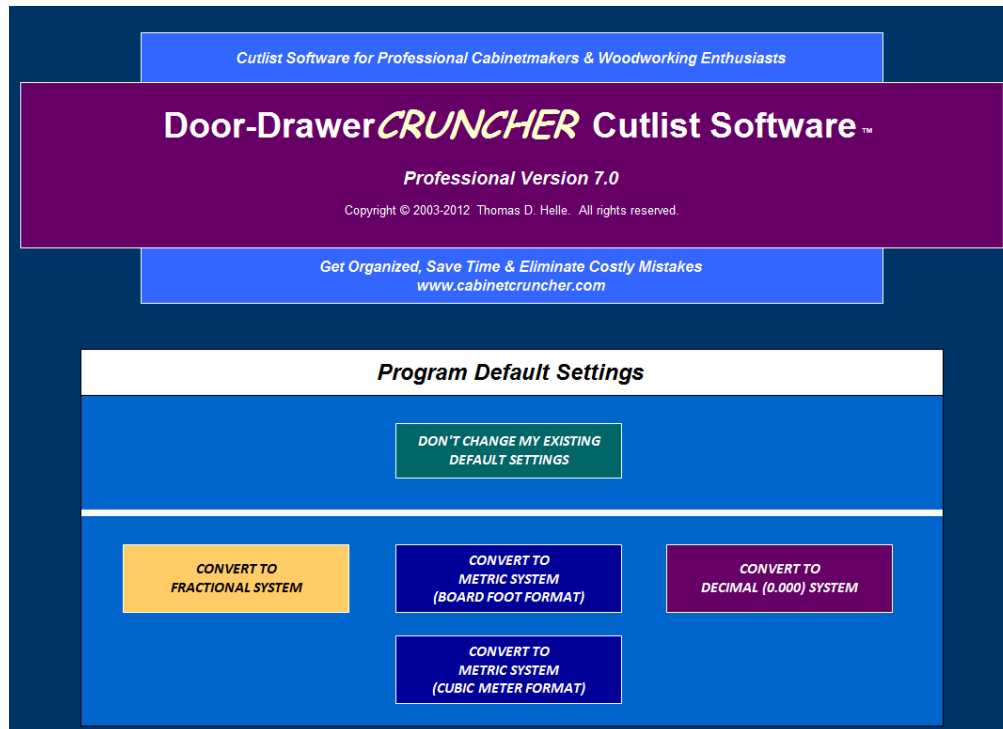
Cutlist Software for Professional Cabinetmakers & Woodworking Enthusiasts

Door-DrawerCRUNCHER Cutlist Software™

Professional Version 7.0

Copyright © 2003-2012 Thomas D. Helle. All rights reserved.

Get Organized, Save Time & Eliminate Costly Mistakes
www.cabinetcruncher.com

Program Default Settings

DON'T CHANGE MY EXISTING DEFAULT SETTINGS

CONVERT TO FRACTIONAL SYSTEM

CONVERT TO METRIC SYSTEM (BOARD FOOT FORMAT)

CONVERT TO DECIMAL (0.000) SYSTEM

CONVERT TO METRIC SYSTEM (CUBIC METER FORMAT)